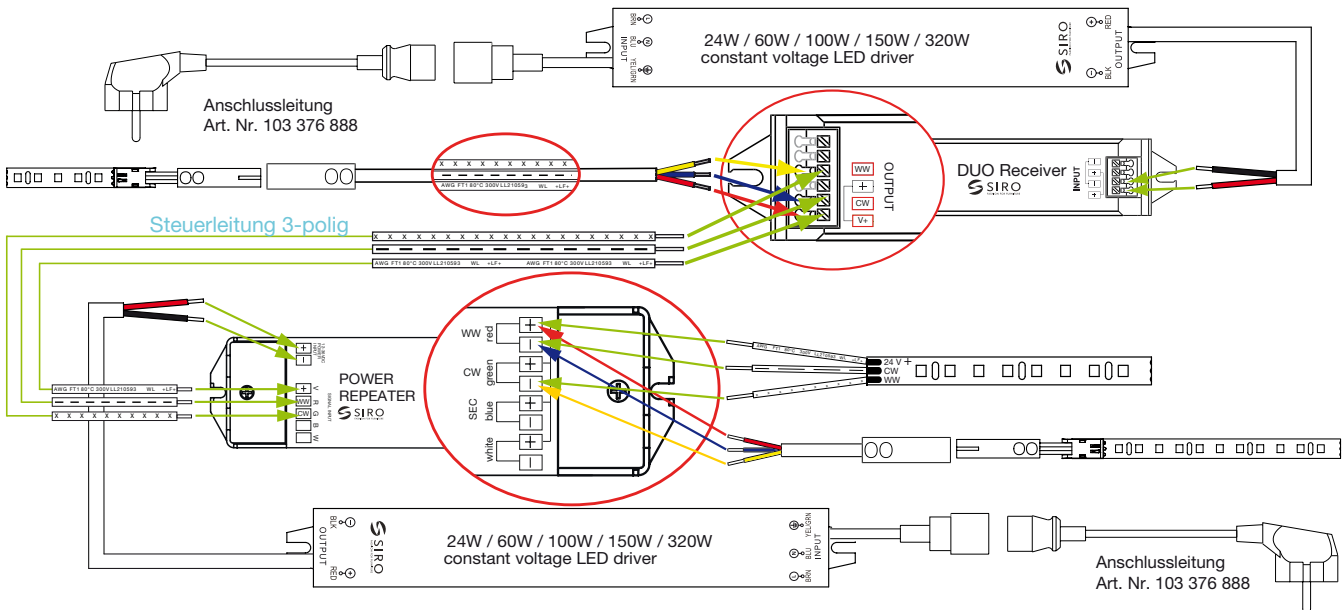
BRN
BLU
YEL/GRN
INPUT
24W / 60W / 100W / 150W / 320W
constant voltage LED driver
SIRO
RED
OUTPUT
BLK

Anschlussleitung
Art. Nr. 103 376 888

x x x x x x x x x x x x
AWG FT1 80°C 300V LL210593 WL +LF+

WW
+
CW
V+
OUTPUT

DUO Receiver
SIRO
INPUT

Steuerleitung 3-polig

AWG FT1 80°C 300V LL210593 WL +LF+ AWG FT1 80°C 300V LL210593 WL +LF+

POWER
REPEATER
SIRO

V
WW
CW
R G B W
AWG FT1 80°C 300V LL210593 WL +LF+

WW red
CW green
SEC blue
white

24 V +
CW
WW

BLK
OUTPUT
RED
SIRO
24W / 60W / 100W / 150W / 320W
constant voltage LED driver
YEL/GRN
BLU
INPUT
BRN

Anschlussleitung
Art. Nr. 103 376 888